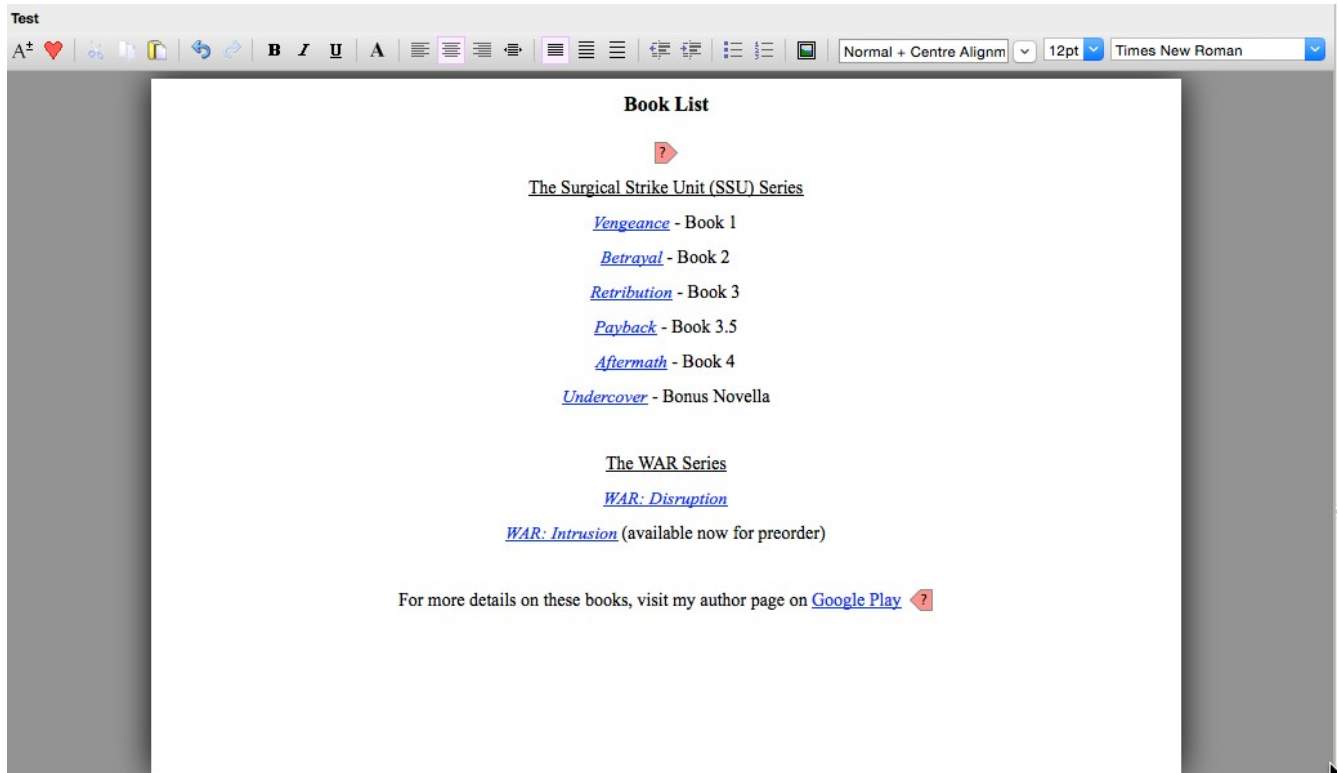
Test

A± B I U A

Normal + Centre Alignm 12pt Times New Roman

Book List

?

The Surgical Strike Unit (SSU) Series

Vengeance - Book 1

Betrayal - Book 2

Retribution - Book 3

Payback - Book 3.5

Aftermath - Book 4

Undercover - Bonus Novella

The WAR Series

WAR: Disruption

WAR: Intrusion (available now for preorder)

For more details on these books, visit my author page on Google Play ?